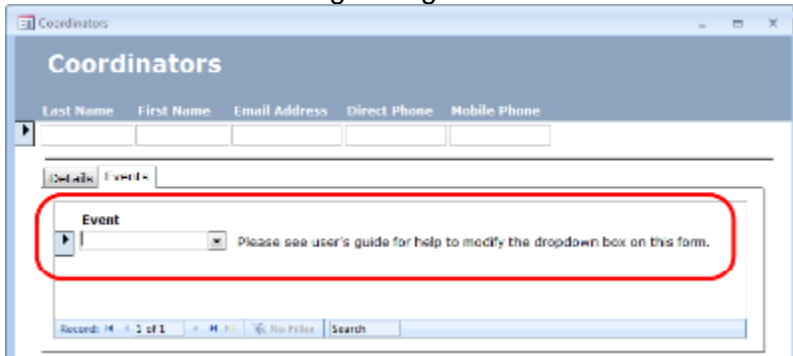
Coordinators

Coordinators

Last Name First Name Email Address Direct Phone Mobile Phone

Details Events

Event

Please see user's guide for help to modify the dropdown box on this form.

Record: 1 of 1 No Filter Search